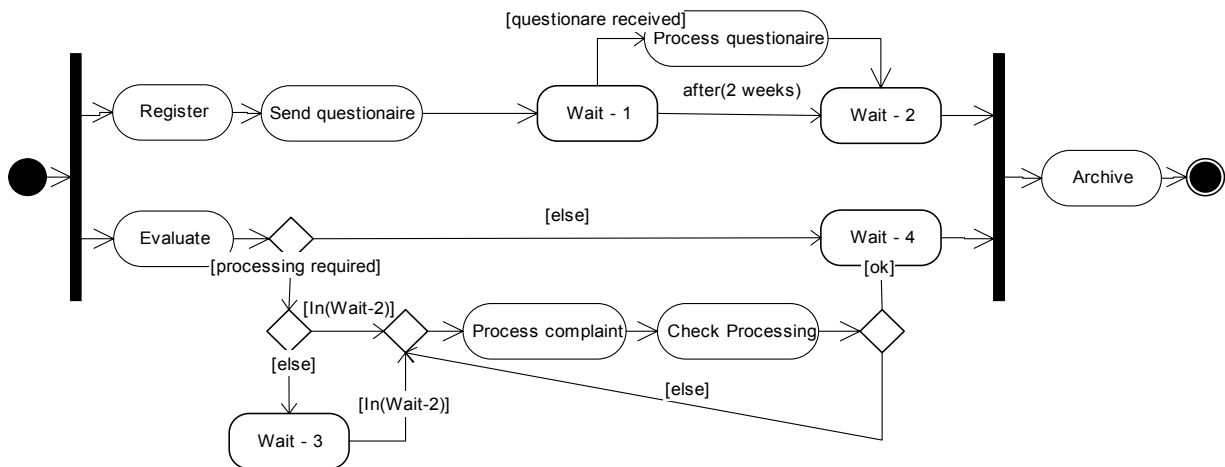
[questionare received]
Process questionaire
Register
Send questionaire
Wait - 1
after(2 weeks)
Wait - 2
Archive
Evaluate
[else]
Wait - 4
[processing required]
[ok]
[In(Wait-2)]
Process complaint
Check Processing
[else]
[else]
[In(Wait-2)]
Wait - 3